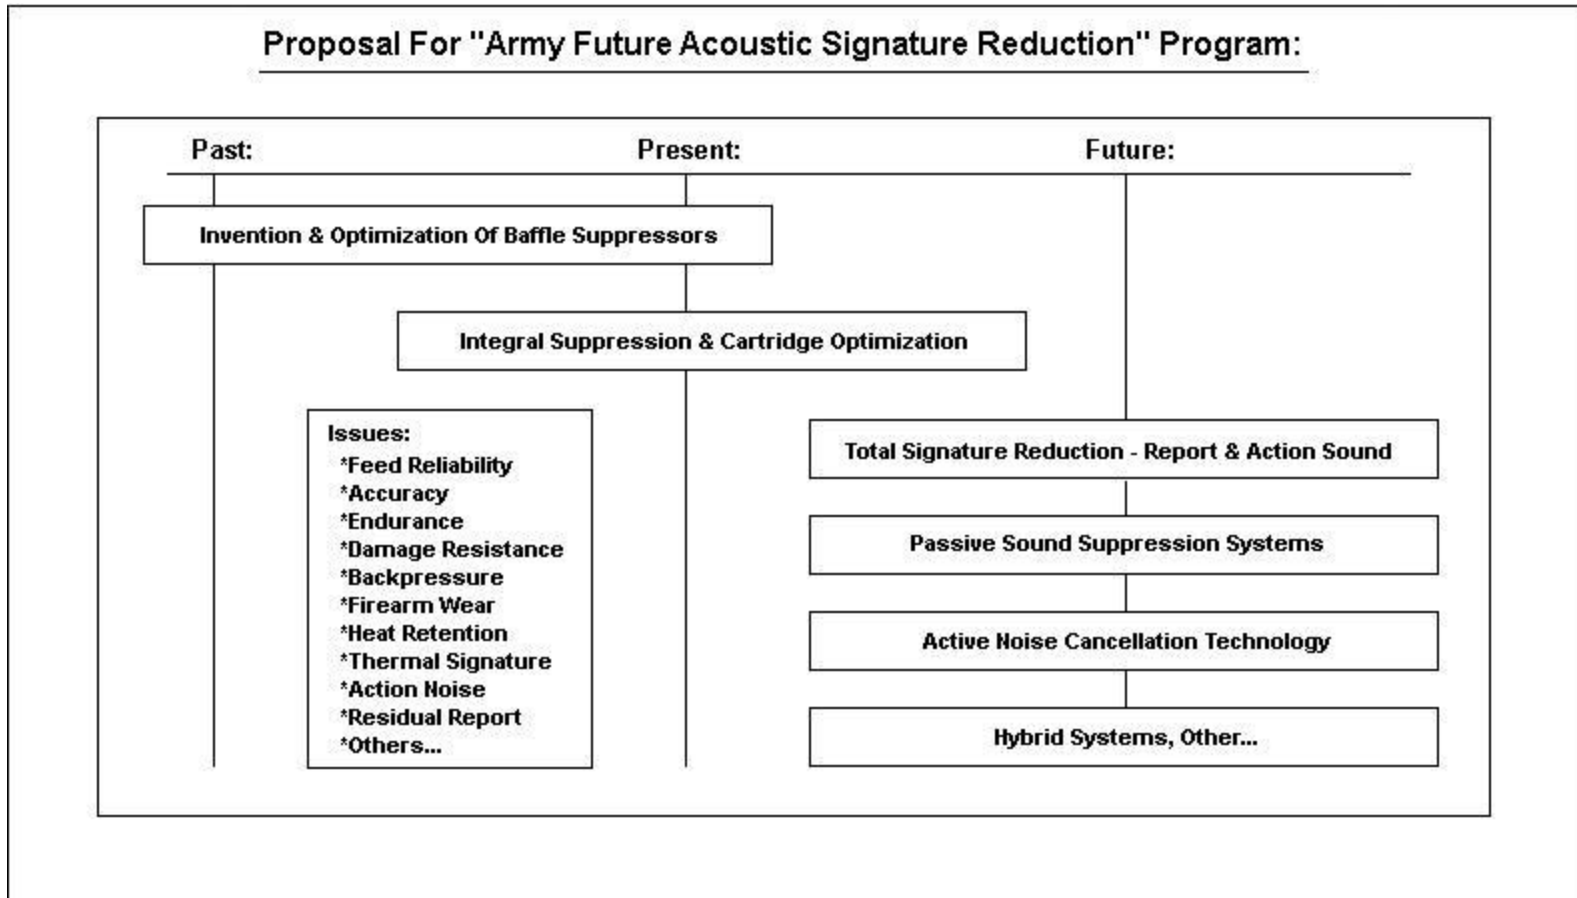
Proposal For "Army Future Acoustic Signature Reduction" Program:

Past:

Present:

Future:

Invention & Optimization Of Baffle Suppressors

Integral Suppression & Cartridge Optimization

Issues:
*Feed Reliability
*Accuracy
*Endurance
*Damage Resistance
*Backpressure
*Firearm Wear
*Heat Retention
*Thermal Signature
*Action Noise
*Residual Report
*Others...

Total Signature Reduction - Report & Action Sound

Passive Sound Suppression Systems

Active Noise Cancellation Technology

Hybrid Systems, Other...